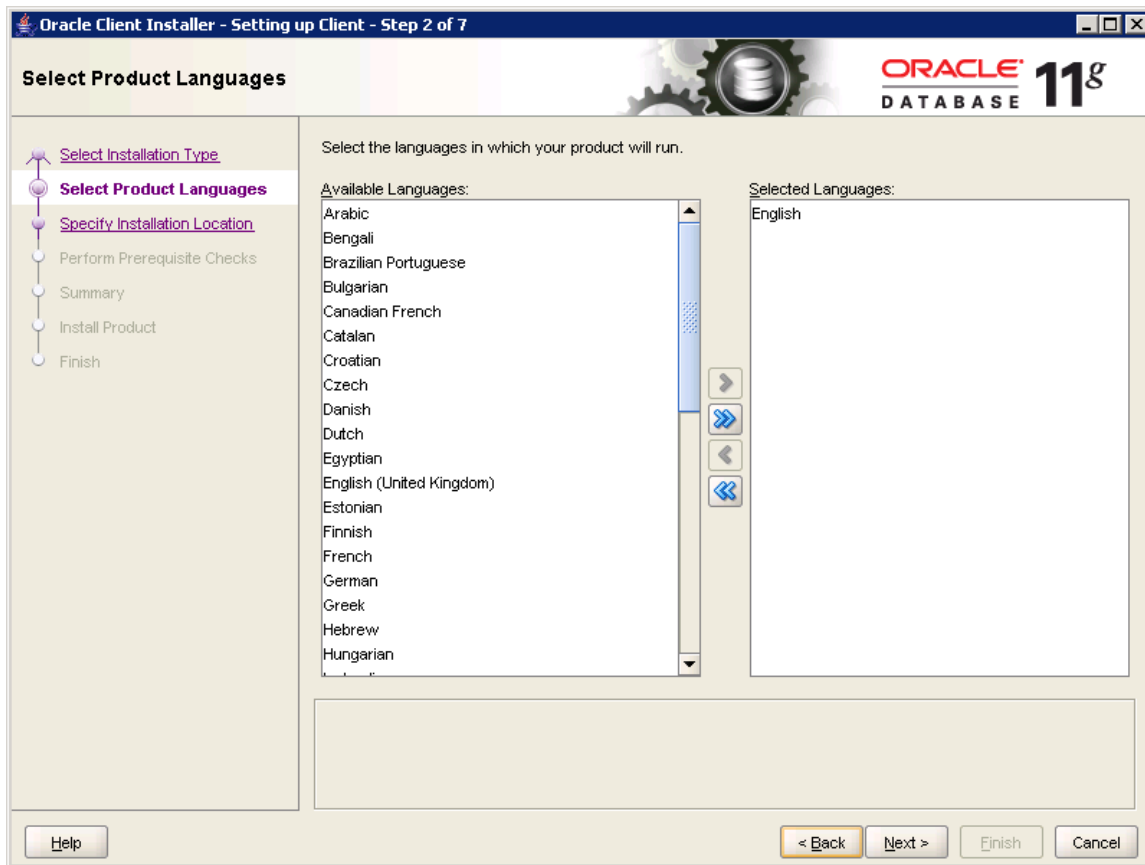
Oracle Client Installer - Setting up Client - Step 2 of 7

Select Product Languages

ORACLE DATABASE 11g

Select Installation Type
Select Product Languages
Specify Installation Location
Perform Prerequisite Checks
Summary
Install Product
Finish

Select the languages in which your product will run.

Available Languages:
Arabic
Bengali
Brazilian Portuguese
Bulgarian
Canadian French
Catalan
Croatian
Czech
Danish
Dutch
Egyptian
English (United Kingdom)
Estonian
Finnish
French
German
Greek
Hebrew
Hungarian
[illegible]

Selected Languages:
English

Help

< Back
Next >
Finish
Cancel